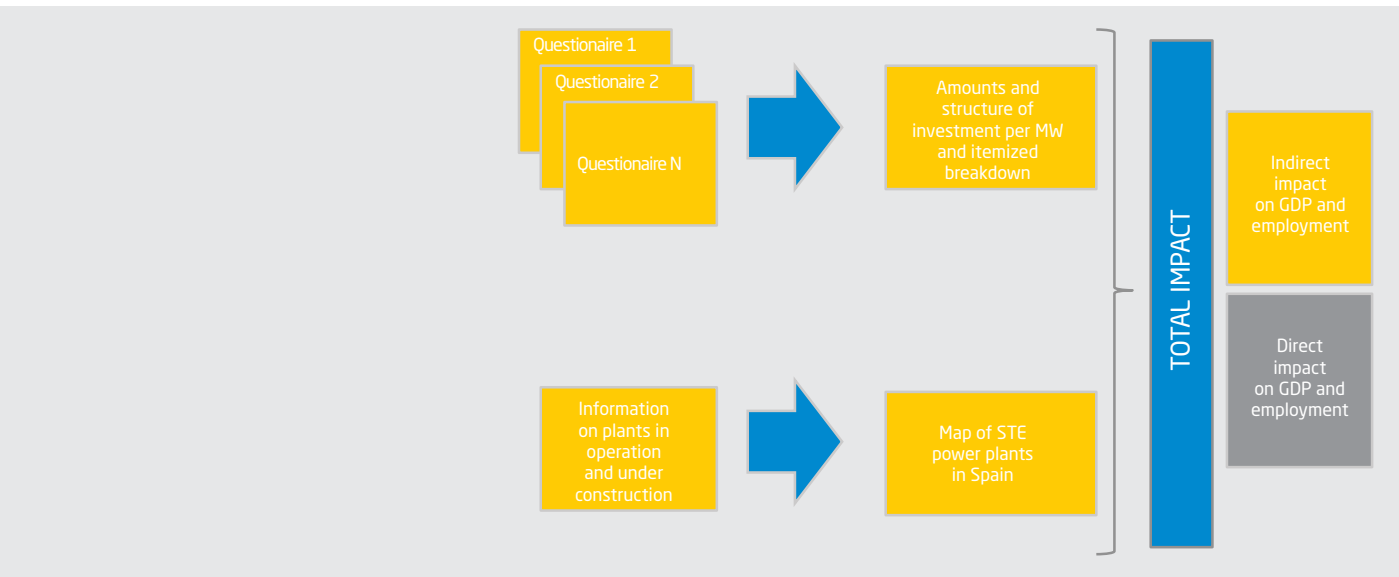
Questionaire 1

Questionaire 2

Questionaire N

Amounts and structure of investment per MW and itemized breakdown

Information on plants in operation and under construction

Map of STE power plants in Spain

TOTAL IMPACT

Indirect impact on GDP and employment

Direct impact on GDP and employment